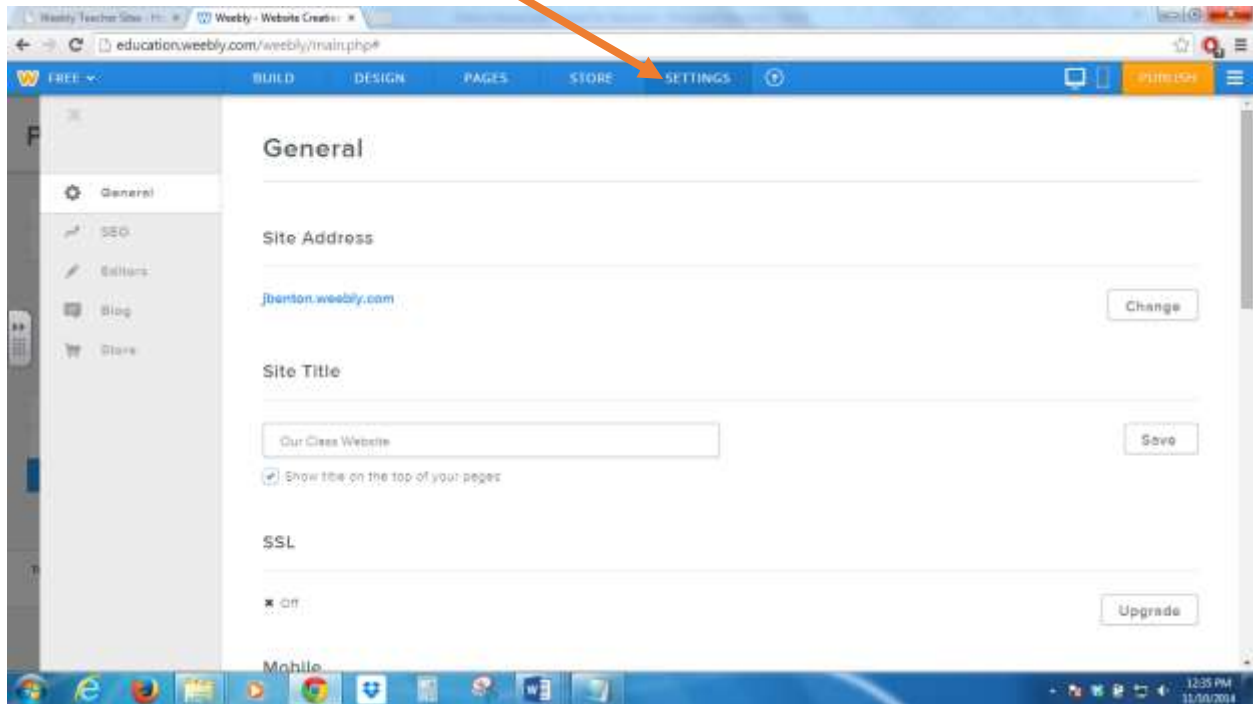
Weebly Teacher Sites - H... Weebly - Website Creati...

education.weebly.com/weebly/main.php#

FREE

BUILD DESIGN PAGES STORE SETTINGS

PUBLISH

General

SEO

Editors

Blog

Store

General

Site Address

jbenton.weebly.com

Change

Site Title

Our Class Website

Save

Show title on the top of your pages

SSL

Off

Upgrade

Mobile

12:35 PM 11/10/2014